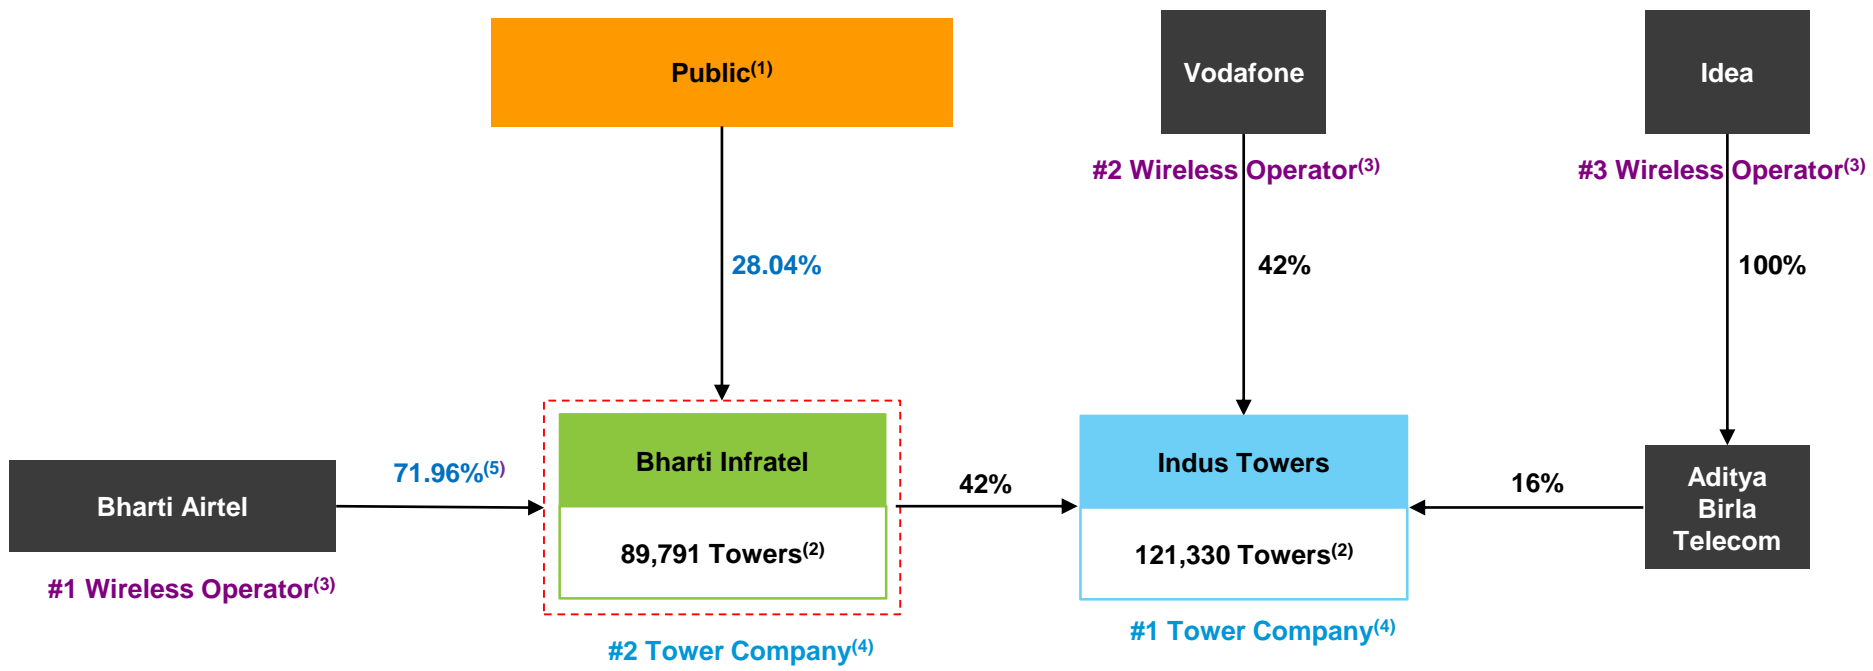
Public$^{(1)}$

Vodafone

Idea

#2 Wireless Operator$^{(3)}$

#3 Wireless Operator$^{(3)}$

28.04%

42%

100%

Bharti Airtel

71.96%$^{(5)}$

Bharti Infratel

89,791 Towers$^{(2)}$

42%

Indus Towers

121,330 Towers$^{(2)}$

16%

Aditya Birla Telecom

#1 Wireless Operator$^{(3)}$

#2 Tower Company$^{(4)}$

#1 Tower Company$^{(4)}$